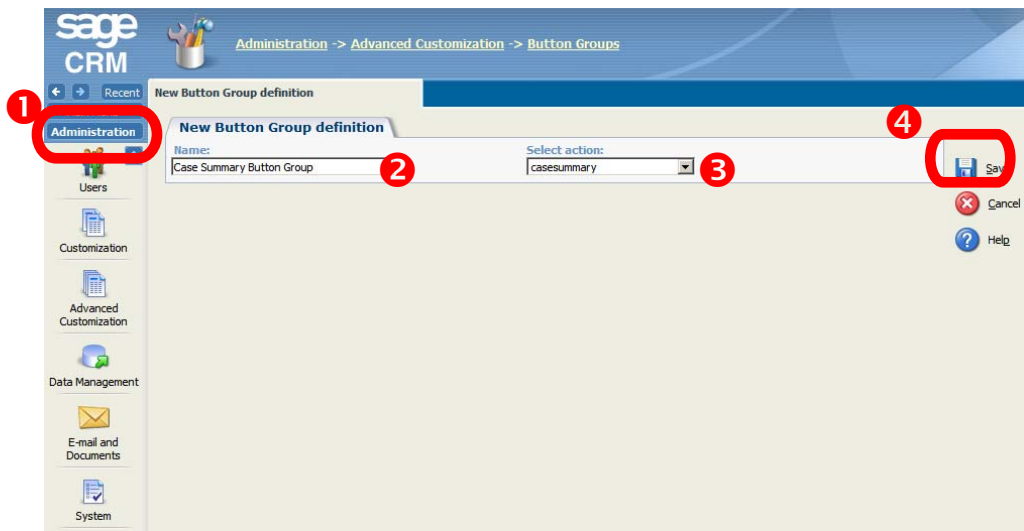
sage CRM

Administration -> Advanced Customization -> Button Groups

Recent

New Button Group definition

1

Administration

Users

Customization

Advanced Customization

Data Management

E-mail and Documents

System

New Button Group definition

Name:

Case Summary Button Group

2

Select action:

casesummary

3

4

Sav

Cancel

Help